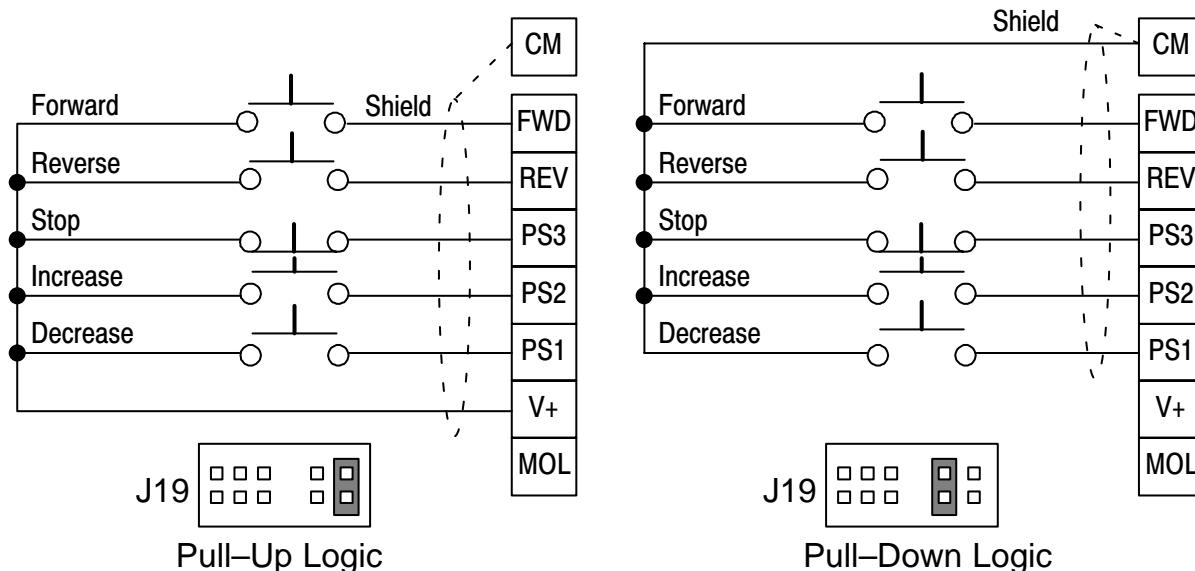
CM

Forward

Shield

FWD

Reverse

REV

Stop

PS3

Increase

PS2

Decrease

PS1

V+

MOL

J19

Pull–Up Logic

Shield

CM

Forward

FWD

Reverse

REV

Stop

PS3

Increase

PS2

Decrease

PS1

V+

MOL

J19

Pull–Down Logic